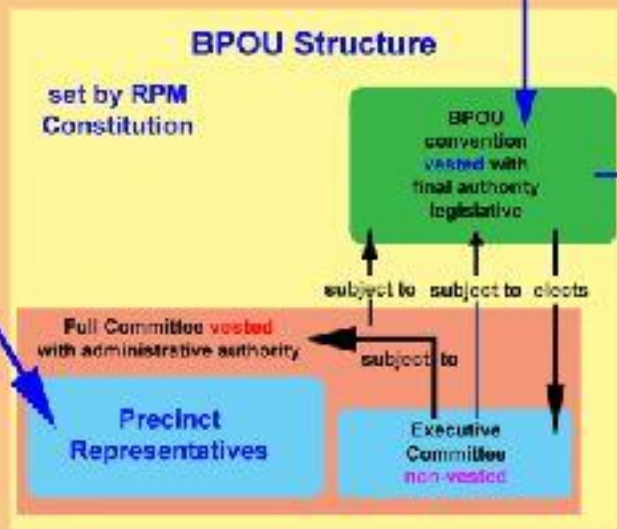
BPOU Structure

set by RPM Constitution

BPOU convention vested with final authority legislative

subject to

subject to

elects

Full Committee vested with administrative authority

subject to

Precinct Representatives

Executive Committee non-vested